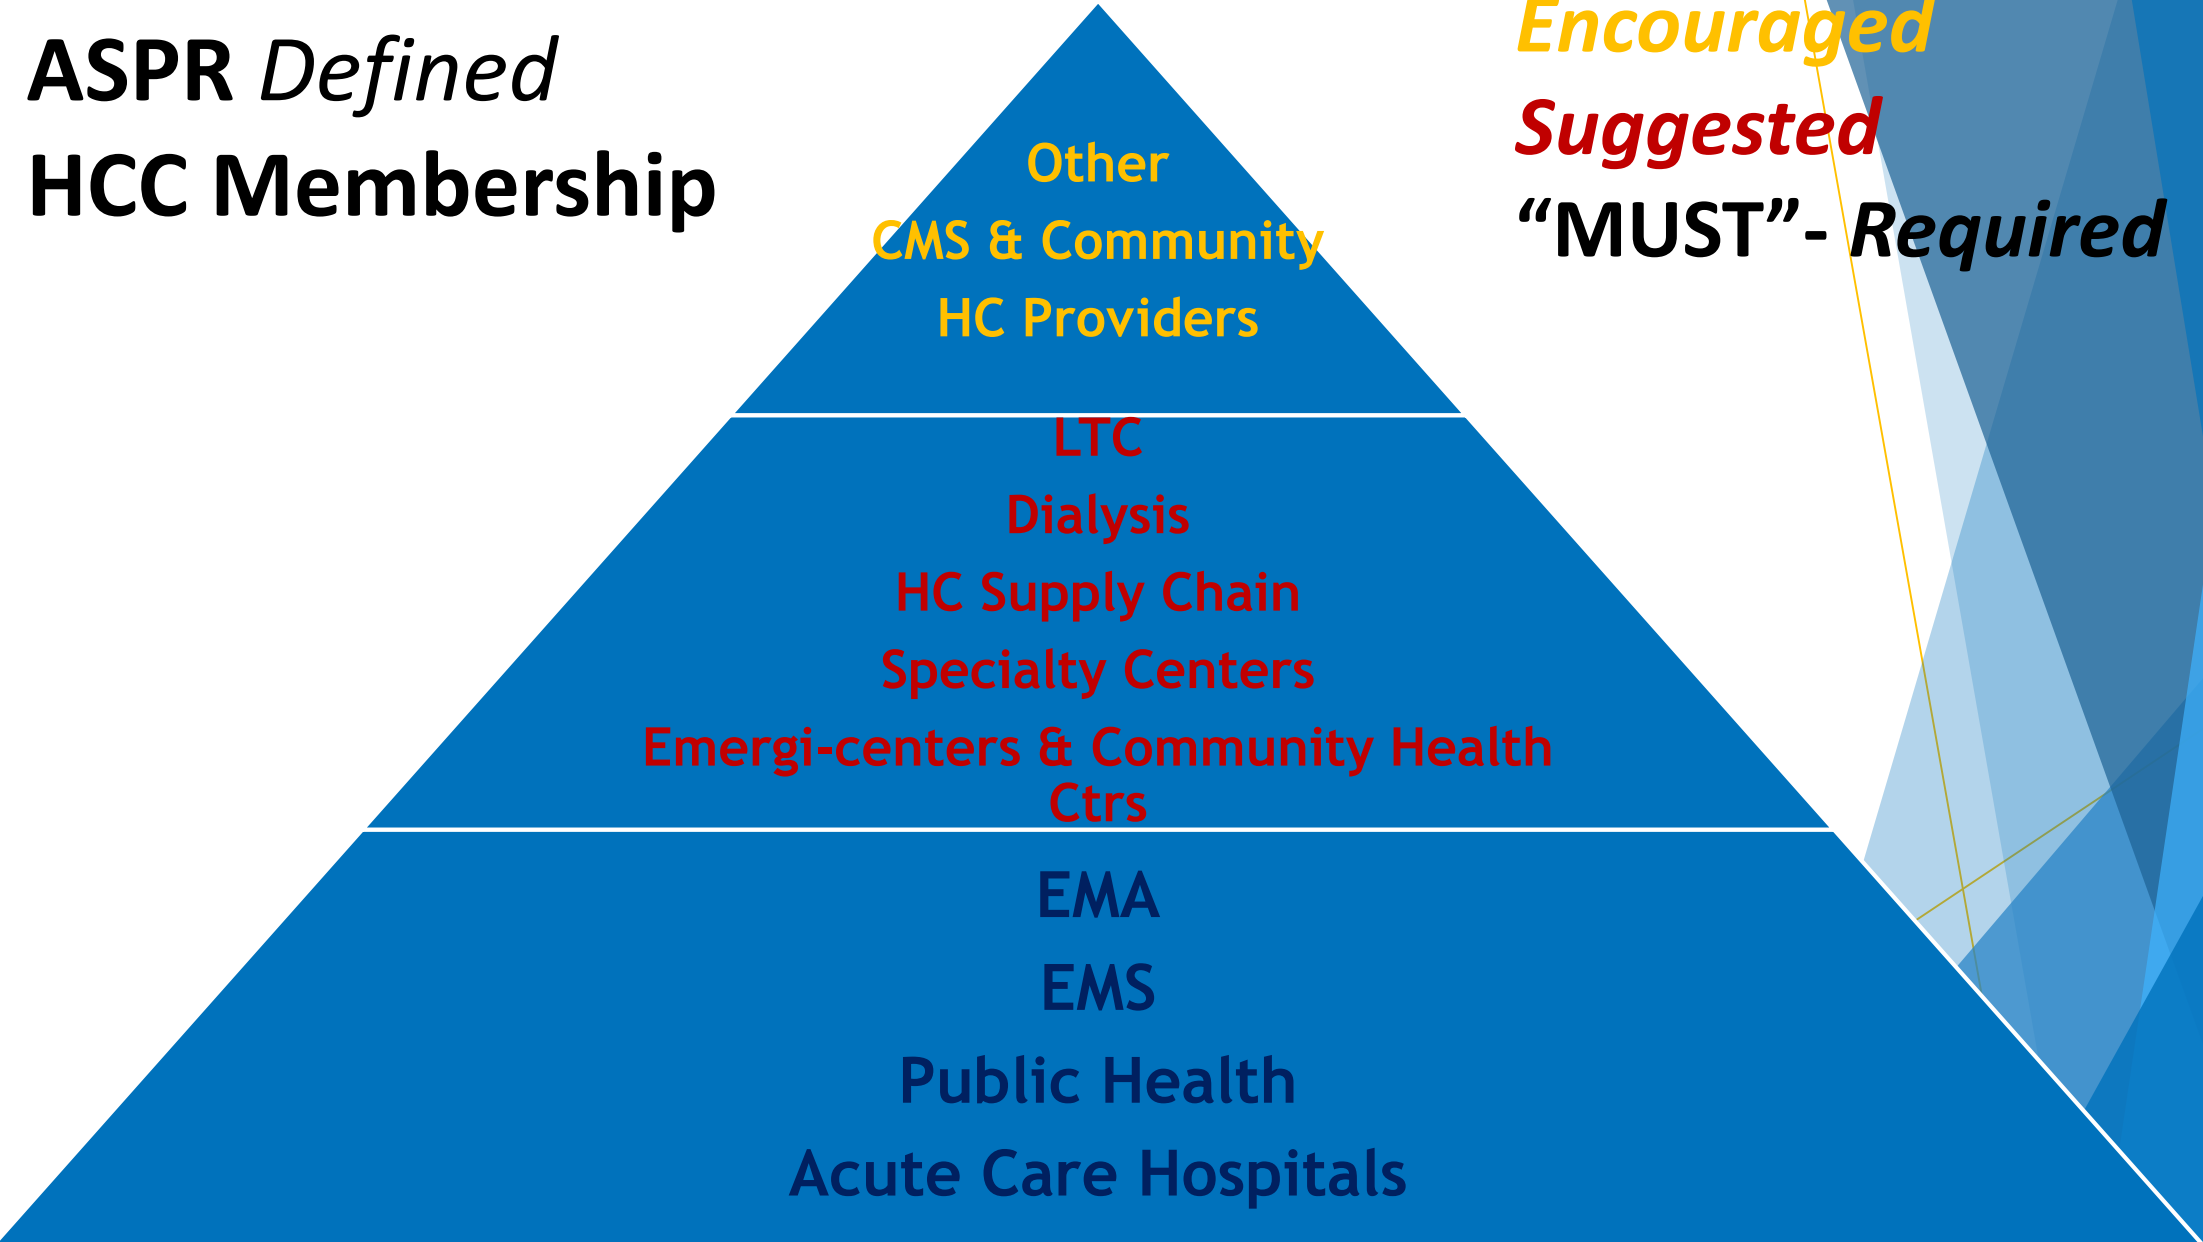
ASPR Defined
HCC Membership

Encouraged
Suggested
"MUST"- Required

Other
CMS & Community
HC Providers

LTC
Dialysis
HC Supply Chain
Specialty Centers
Emergi-centers & Community Health Ctrs

EMA
EMS
Public Health
Acute Care Hospitals